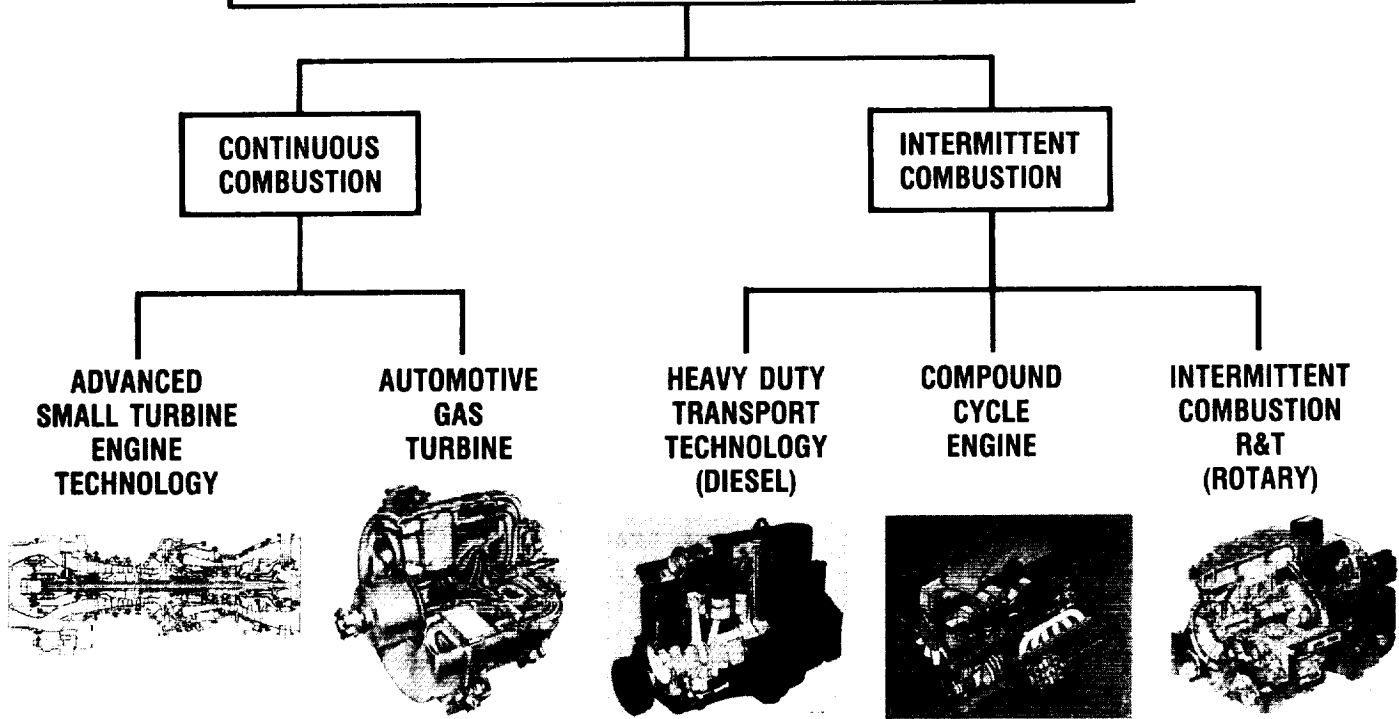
CONTINUOUS COMBUSTION

INTERMITTENT COMBUSTION

ADVANCED SMALL TURBINE ENGINE TECHNOLOGY

AUTOMOTIVE GAS TURBINE

HEAVY DUTY TRANSPORT TECHNOLOGY (DIESEL)

COMPOUND CYCLE ENGINE

INTERMITTENT COMBUSTION R&T (ROTARY)